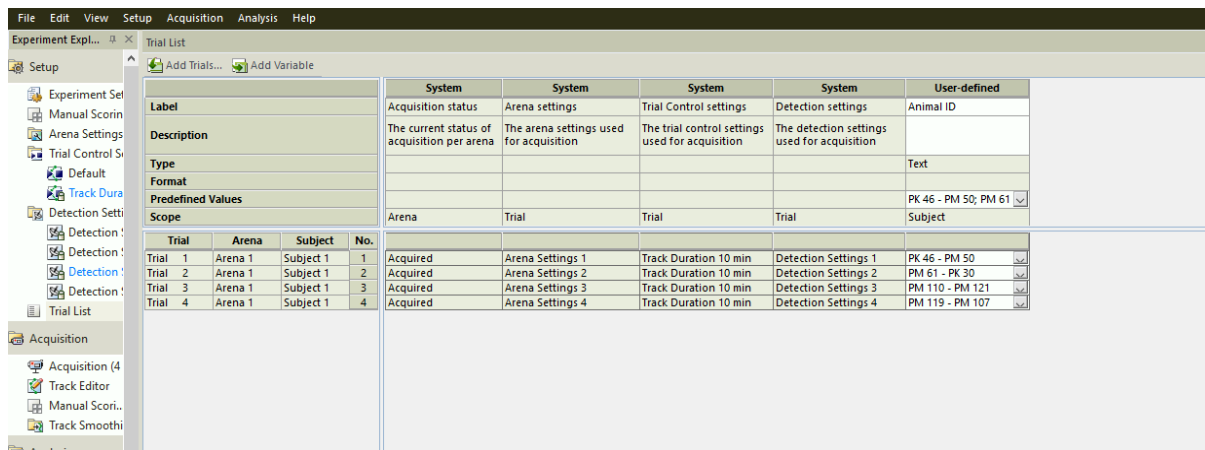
File Edit View Setup Acquisition Analysis Help

Experiment Expl... ⊓ ✕
Setup
Experiment Se
Manual Scorin
Arena Settings
Trial Control S
Default
Track Dura
Detection Setti
Detection S
Detection S
Detection S
Detection S
Trial List
Acquisition
Acquisition (4
Track Editor
Manual Scori..
Track Smoothi

Trial List
Add Trials... Add Variable

| | System | System | System | System | User-defined |
|---|---|---|---|---|---|
| Label | Acquisition status | Arena settings | Trial Control settings | Detection settings | Animal ID |
| Description | The current status of acquisition per arena | The arena settings used for acquisition | The trial control settings used for acquisition | The detection settings used for acquisition | |
| Type | | | | | Text |
| Format | | | | | |
| Predefined Values | | | | | PK 46 - PM 50; PM 61 |
| Scope | Arena | Trial | Trial | Trial | Subject |

| Trial | Arena | Subject | No. | | | | | |
|---|---|---|---|---|---|---|---|---|
| Trial 1 | Arena 1 | Subject 1 | 1 | Acquired | Arena Settings 1 | Track Duration 10 min | Detection Settings 1 | PK 46 - PM 50 |
| Trial 2 | Arena 1 | Subject 1 | 2 | Acquired | Arena Settings 2 | Track Duration 10 min | Detection Settings 2 | PM 61 - PK 30 |
| Trial 3 | Arena 1 | Subject 1 | 3 | Acquired | Arena Settings 3 | Track Duration 10 min | Detection Settings 3 | PM 110 - PM 121 |
| Trial 4 | Arena 1 | Subject 1 | 4 | Acquired | Arena Settings 4 | Track Duration 10 min | Detection Settings 4 | PM 119 - PM 107 |